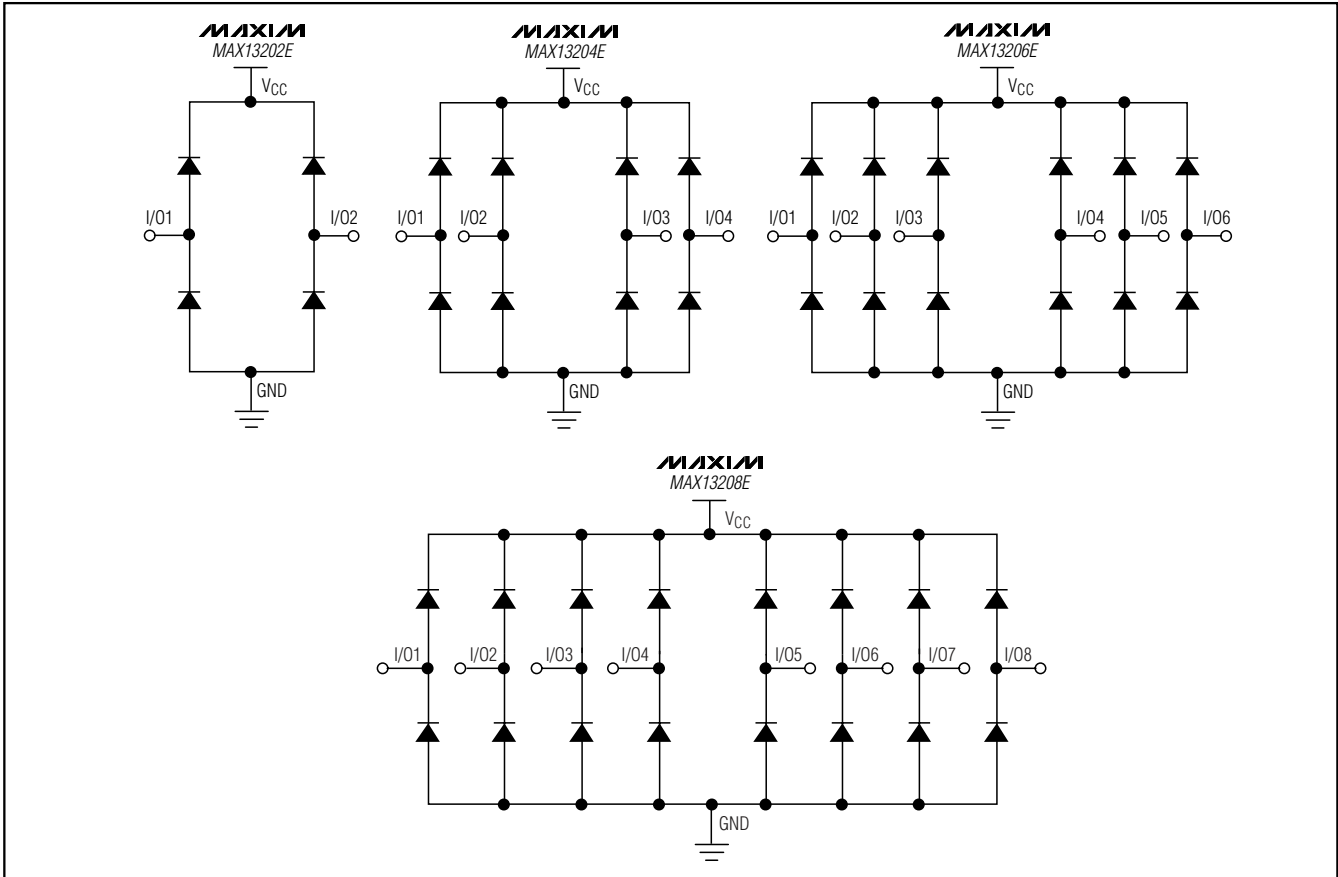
MAXIM
MAX13202E
$V_{CC}$
I/O1
I/O2
GND

MAXIM
MAX13204E
$V_{CC}$
I/O1
I/O2
I/O3
I/O4
GND

MAXIM
MAX13206E
$V_{CC}$
I/O1
I/O2
I/O3
I/O4
I/O5
I/O6
GND

MAXIM
MAX13208E
$V_{CC}$
I/O1
I/O2
I/O3
I/O4
I/O5
I/O6
I/O7
I/O8
GND